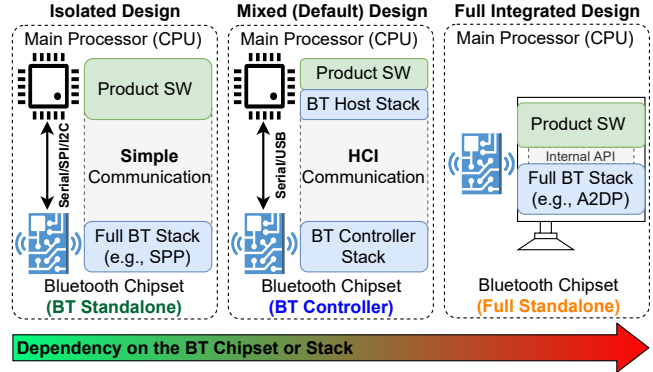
Isolated Design

Main Processor (CPU)

Product SW

Serial/SPI/I2C

Simple Communication

Full BT Stack (e.g., SPP)

Bluetooth Chipset
(BT Standalone)

Mixed (Default) Design

Main Processor (CPU)

Product SW

BT Host Stack

Serial/USB

HCI Communication

BT Controller Stack

Bluetooth Chipset
(BT Controller)

Full Integrated Design

Main Processor (CPU)

Product SW

Internal API

Full BT Stack (e.g., A2DP)

Bluetooth Chipset
(Full Standalone)

Dependency on the BT Chipset or Stack